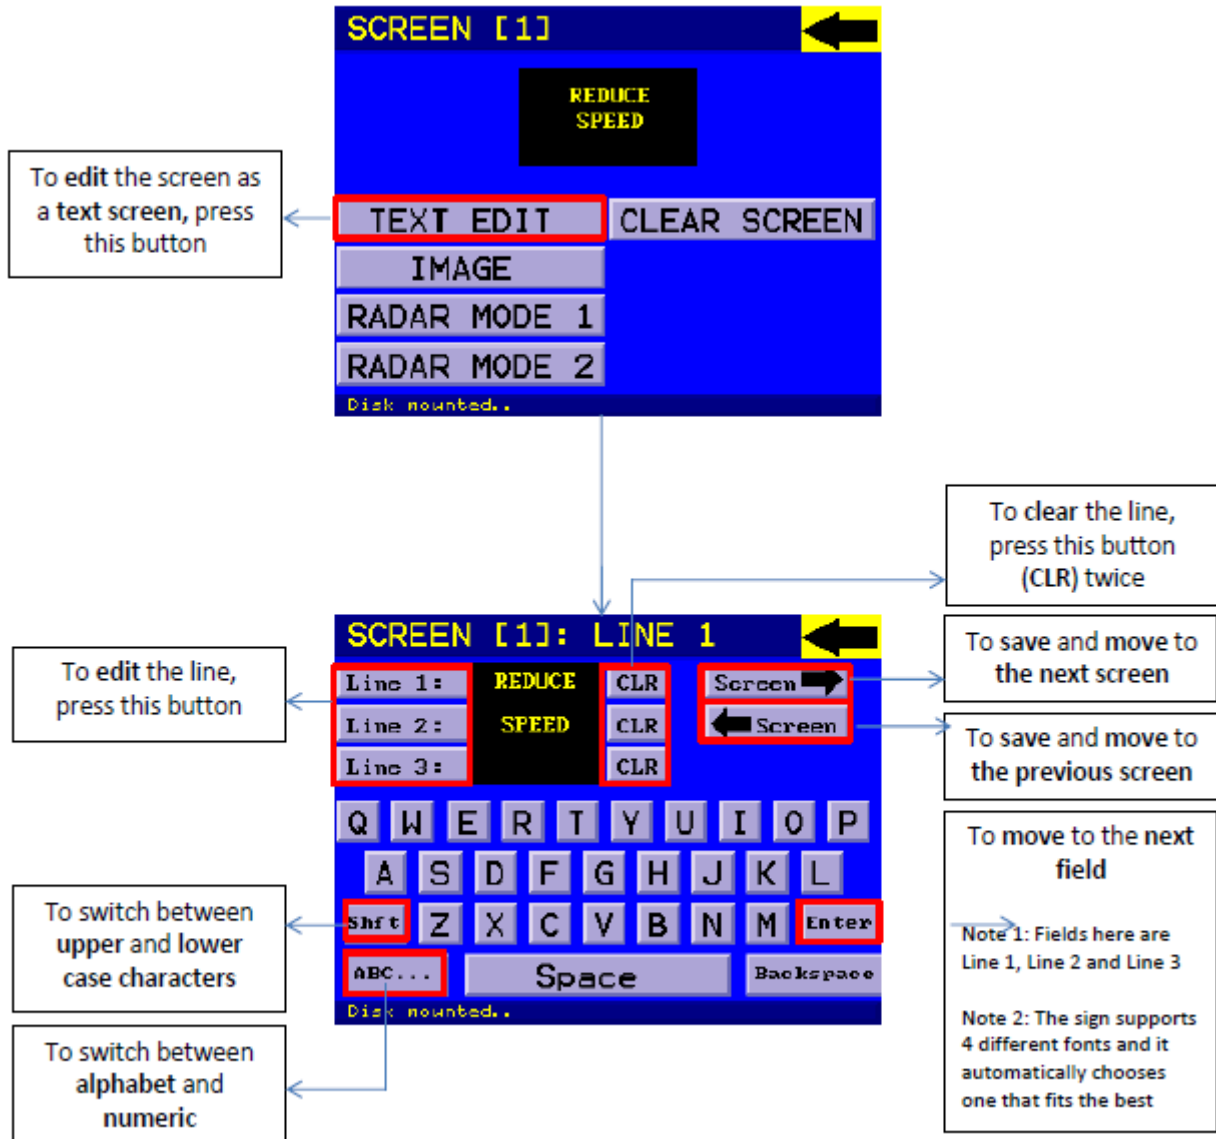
SCREEN [1]

REDUCE SPEED

To edit the screen as a text screen, press this button

TEXT EDIT

CLEAR SCREEN

IMAGE

RADAR MODE 1

RADAR MODE 2

Disk mounted..

To clear the line, press this button (CLR) twice

SCREEN [1]: LINE 1

To edit the line, press this button

Line 1:

Line 2:

Line 3:

REDUCE

SPEED

CLR

CLR

CLR

Screen

Screen

To save and move to the next screen

To save and move to the previous screen

Q W E R T Y U I O P

A S D F G H J K L

Shft Z X C V B N M Enter

ABC... Space Backspace

Disk mounted..

To move to the next field

Note 1: Fields here are Line 1, Line 2 and Line 3

Note 2: The sign supports 4 different fonts and it automatically chooses one that fits the best

To switch between upper and lower case characters

To switch between alphabet and numeric